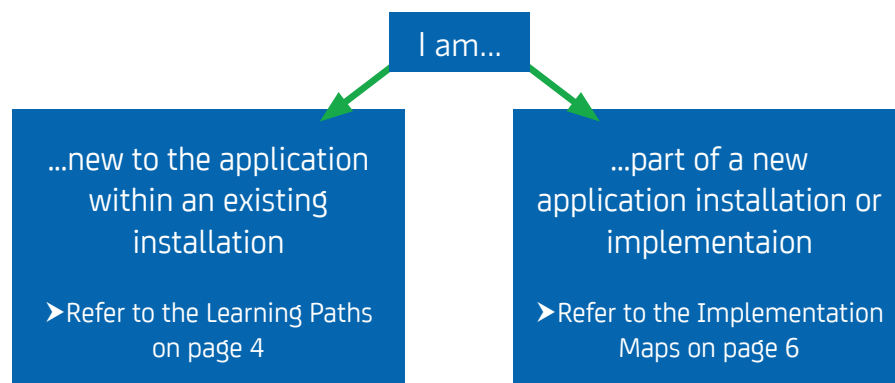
I am...

...new to the application within an existing installation

➤Refer to the Learning Paths on page 4

...part of a new application installation or implementaion

➤Refer to the Implementation Maps on page 6